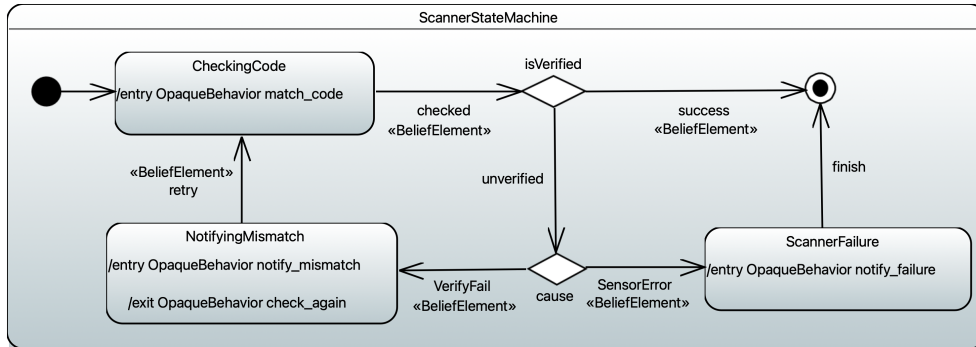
ScannerStateMachine

CheckingCode
/entry OpaqueBehavior match_code

checked
«BeliefElement»

isVerified

success
«BeliefElement»

«BeliefElement»
retry

unverified

finish

NotifyingMismatch
/entry OpaqueBehavior notify_mismatch
/exit OpaqueBehavior check_again

VerifyFail
«BeliefElement»

cause

SensorError
«BeliefElement»

ScannerFailure
/entry OpaqueBehavior notify_failure